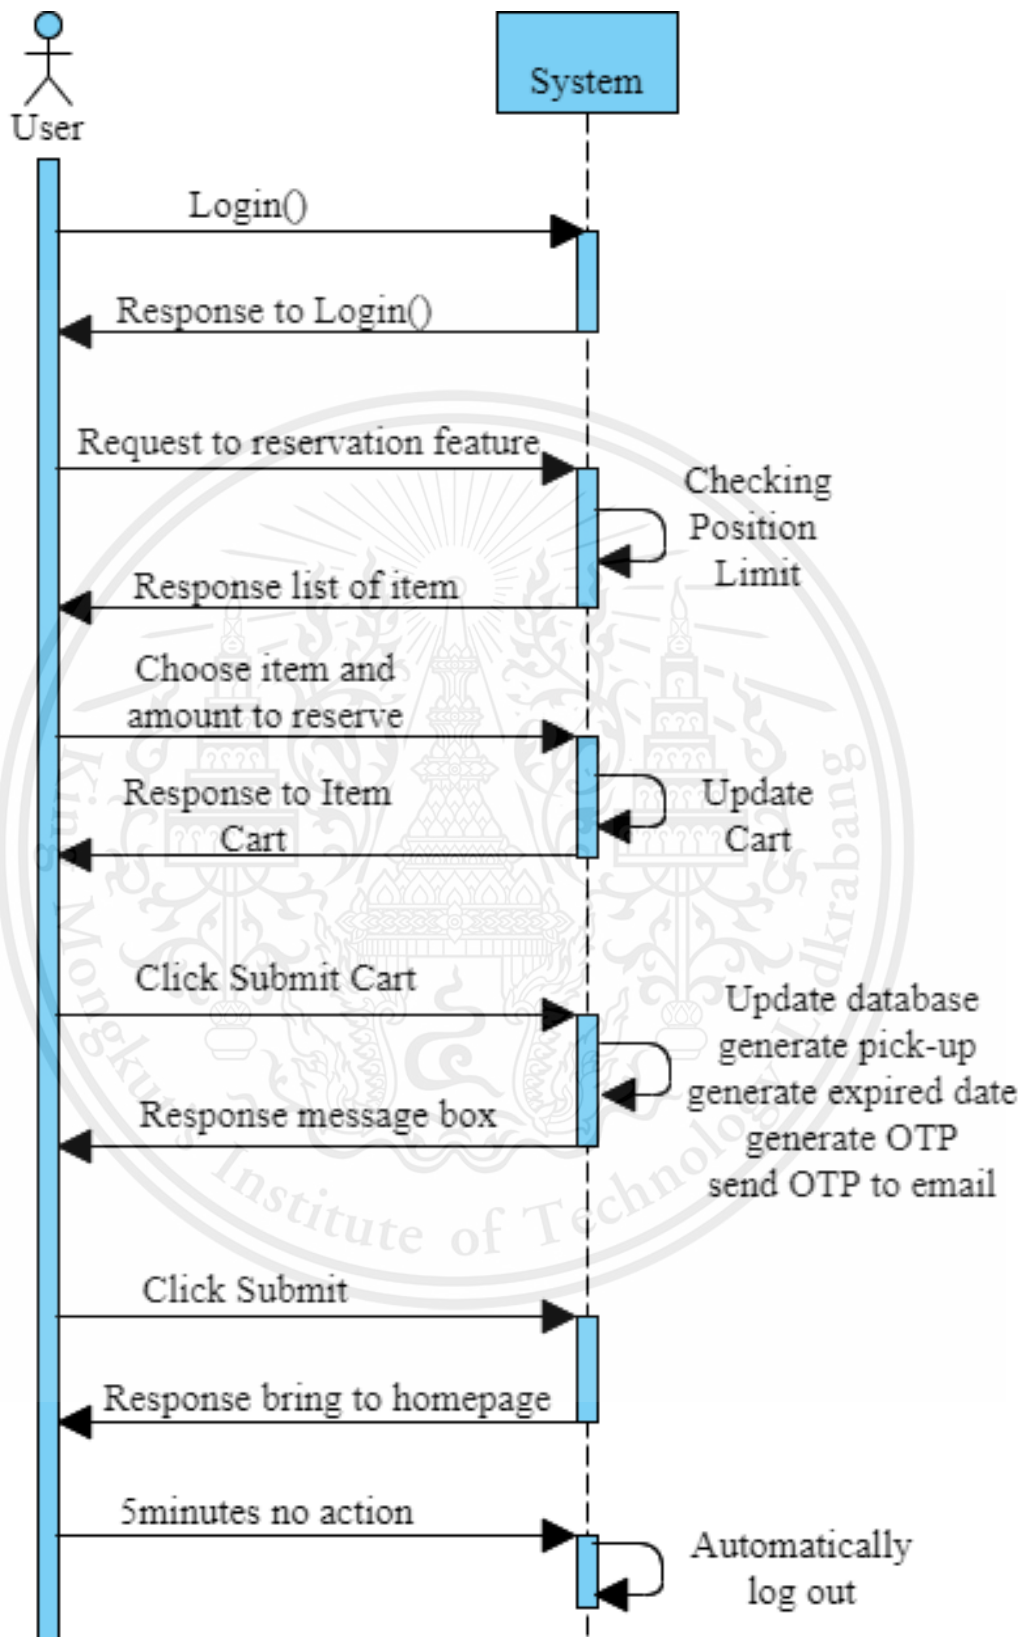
User

System

Login()

Response to Login()

Request to reservation feature

Checking Position Limit

Response list of item

Choose item and amount to reserve

Response to Item Cart

Update Cart

Click Submit Cart

Update database generate pick-up generate expired date generate OTP send OTP to email

Response message box

Click Submit

Response bring to homepage

5minutes no action

Automatically log out

King Mongkut's Institute of Technology Ladkrabang